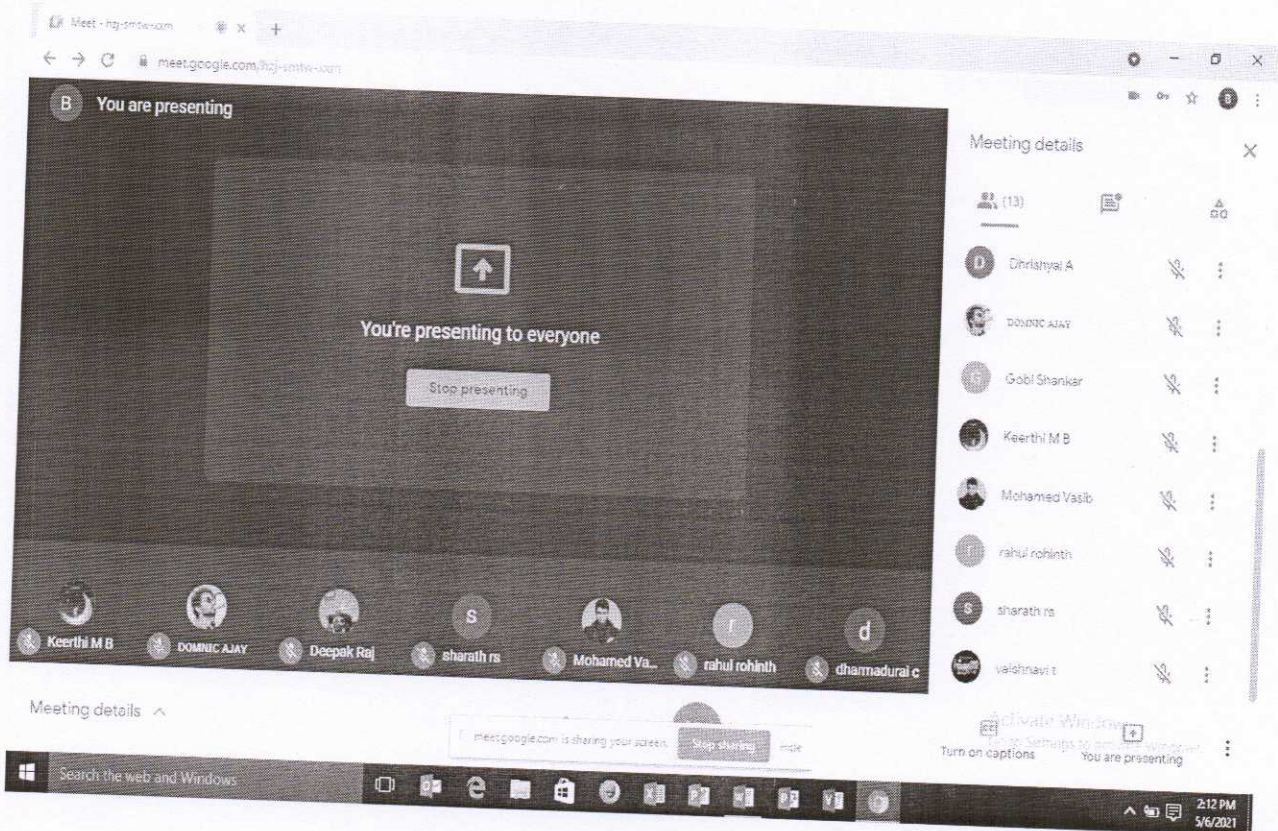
Meet - hzj-smtw-iom

meet.google.com/hzj-smtw-iom

B You are presenting

You're presenting to everyone

Stop presenting

Keerthi M B
DOMNIC AJAY
Deepak Raj
sharath rs
Mohamed Va...
rahul rohinth
dharmadurai c

Meeting details

Meeting details

(13)

Dhrishyai A
DOMNIC AJAY
Gobi Shankar
Keerthi M B
Mohamed Vasib
rahul rohinth
sharath rs
vaishnavi r

meet.google.com is sharing your screen. Stop sharing Hide

Activate Windows
Go to Settings to activate Windows.

Turn on captions
You are presenting

Search the web and Windows

2:12 PM
5/6/2021